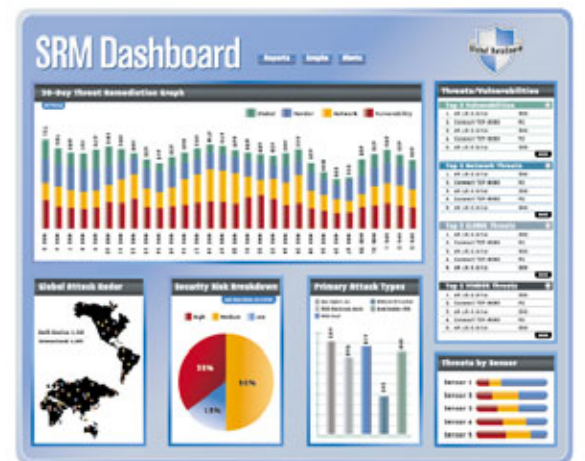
SRM Dashboard

Reports Graphs Alerts

30-Day Threat Remediation Graph

Global Vendor Network Vulnerability

Threats/Vulnerabilities

Top 5 Vulnerabilities

Top 5 Network Threats

Top 5 Global Threats

Top 5 Vendor Threats

Global Attack Radar

Security Risk Breakdown

High Medium Low

35%

51%

13%

Primary Attack Types

Threats by Sensor

Sensor 1

Sensor 2

Sensor 3

Sensor 4

Sensor 5